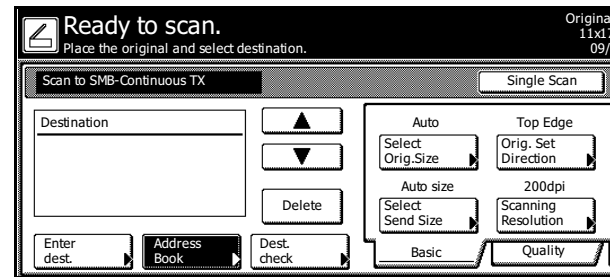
Ready to scan.
Place the original and select destination.

Origina
11x1
09/

Scan to SMB-Continuous TX

Single Scan

Destination

Delete

Auto
Select Orig.Size

Top Edge
Orig. Set Direction

Auto size
Select Send Size

200dpi
Scanning Resolution

Enter dest.

Address Book

Dest. check

Basic

Quality